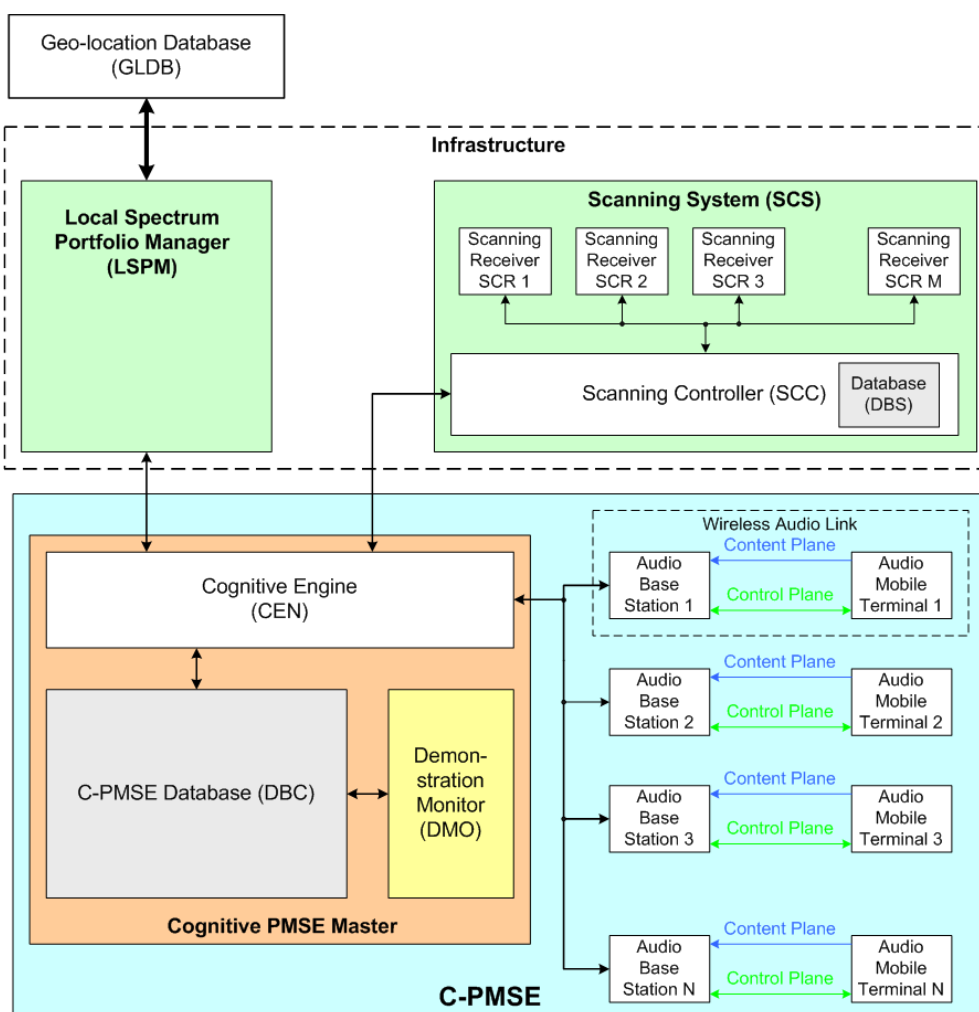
Geo-location Database (GLDB)

Infrastructure

Local Spectrum Portfolio Manager (LSPM)

Scanning System (SCS)

Scanning Receiver SCR 1

Scanning Receiver SCR 2

Scanning Receiver SCR 3

Scanning Receiver SCR M

Scanning Controller (SCC)

Database (DBS)

Cognitive Engine (CEN)

Wireless Audio Link

Audio Base Station 1

Content Plane

Control Plane

Audio Mobile Terminal 1

Audio Base Station 2

Content Plane

Control Plane

Audio Mobile Terminal 2

C-PMSE Database (DBC)

Demonstration Monitor (DMO)

Audio Base Station 3

Content Plane

Control Plane

Audio Mobile Terminal 3

Cognitive PMSE Master

Audio Base Station N

Content Plane

Control Plane

Audio Mobile Terminal N

C-PMSE